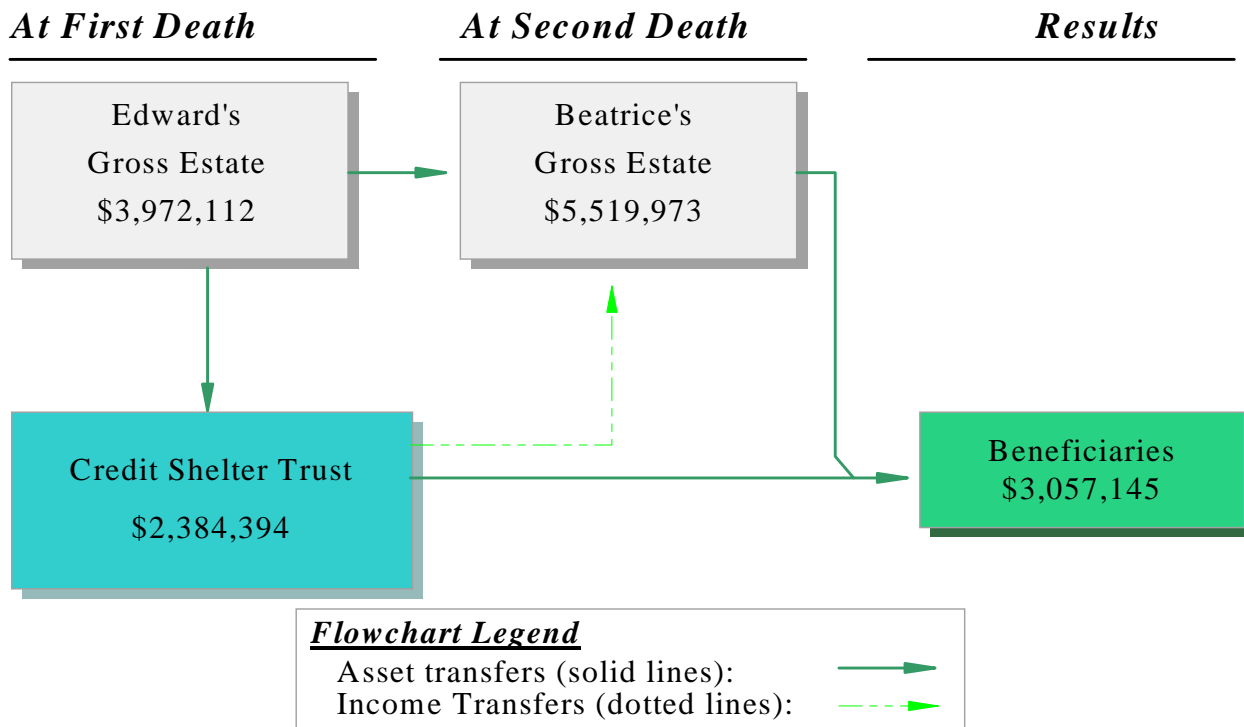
At First Death

At Second Death

Results

Edward's
Gross Estate
$3,972,112

Beatrice's
Gross Estate
$5,519,973

Credit Shelter Trust
$2,384,394

Beneficiaries
$3,057,145

Flowchart Legend
Asset transfers (solid lines):
Income Transfers (dotted lines):